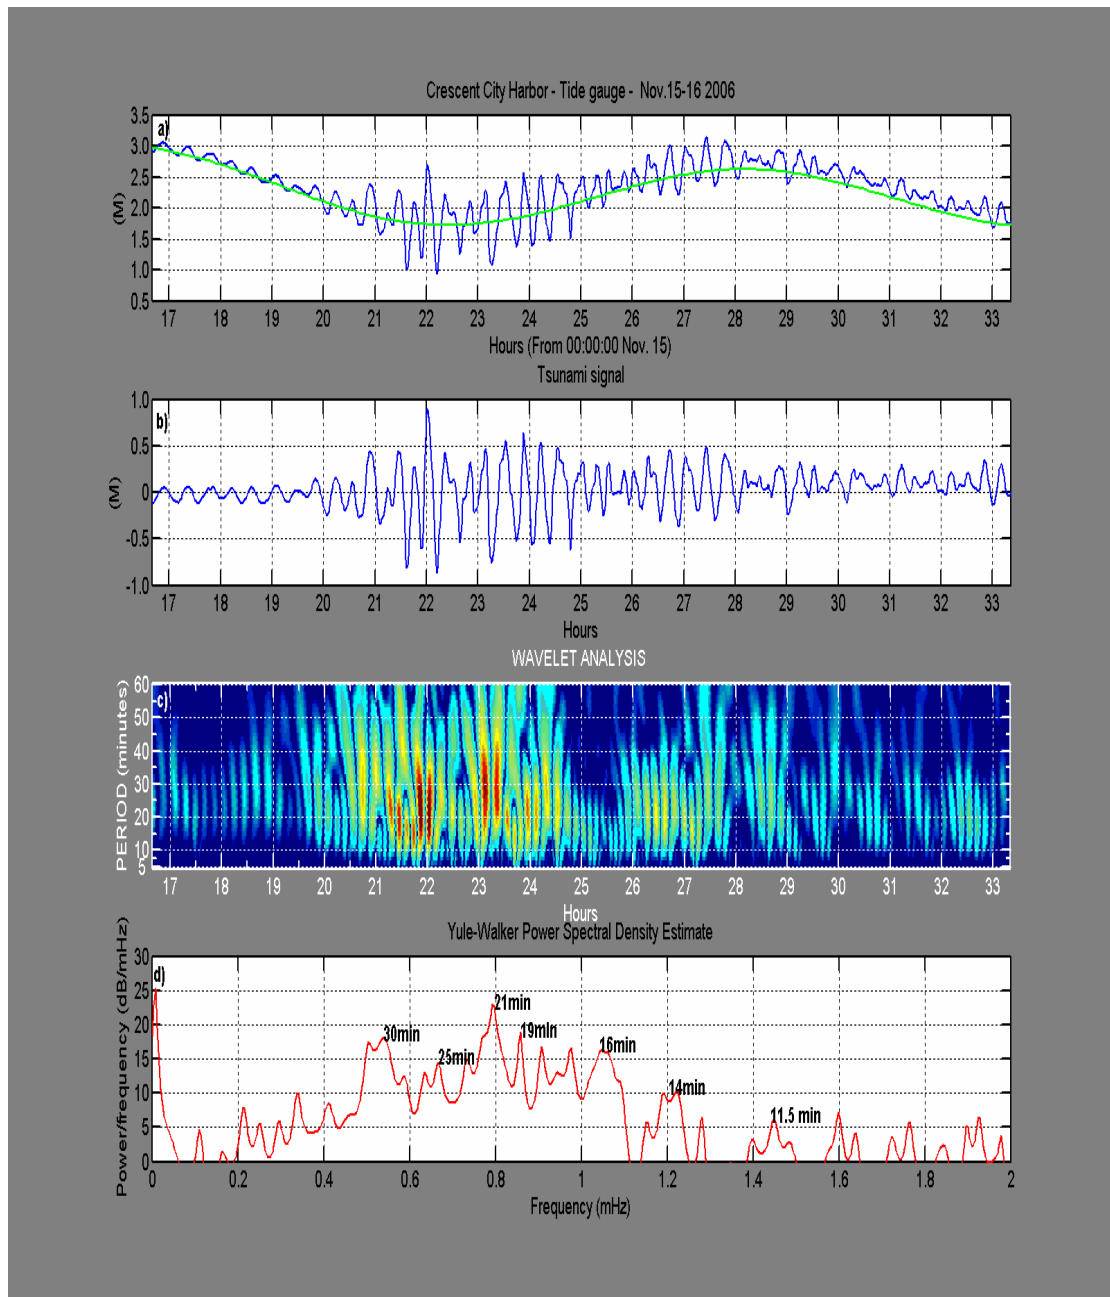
Crescent City Harbor - Tide gauge - Nov.15-16 2006

a)

(M)

3.5
3.0
2.5
2.0
1.5
1.0
0.5

17 18 19 20 21 22 23 24 25 26 27 28 29 30 31 32 33

Hours (From 00:00:00 Nov. 15)

Tsunami signal

b)

(M)

1.0
0.5
0
-0.5
-1.0

17 18 19 20 21 22 23 24 25 26 27 28 29 30 31 32 33

Hours

WAVELET ANALYSIS

c)

PERIOD (minutes)

60
50
40
30
20
10
5

17 18 19 20 21 22 23 24 25 26 27 28 29 30 31 32 33

Hours

Yule-Walker Power Spectral Density Estimate

d)

Power/frequency (dB/mHz)

30
25
20
15
10
5
0

30min
25min
21min
19min
16min
14min
11.5 min

0 0.2 0.4 0.6 0.8 1 1.2 1.4 1.6 1.8 2

Frequency (mHz)